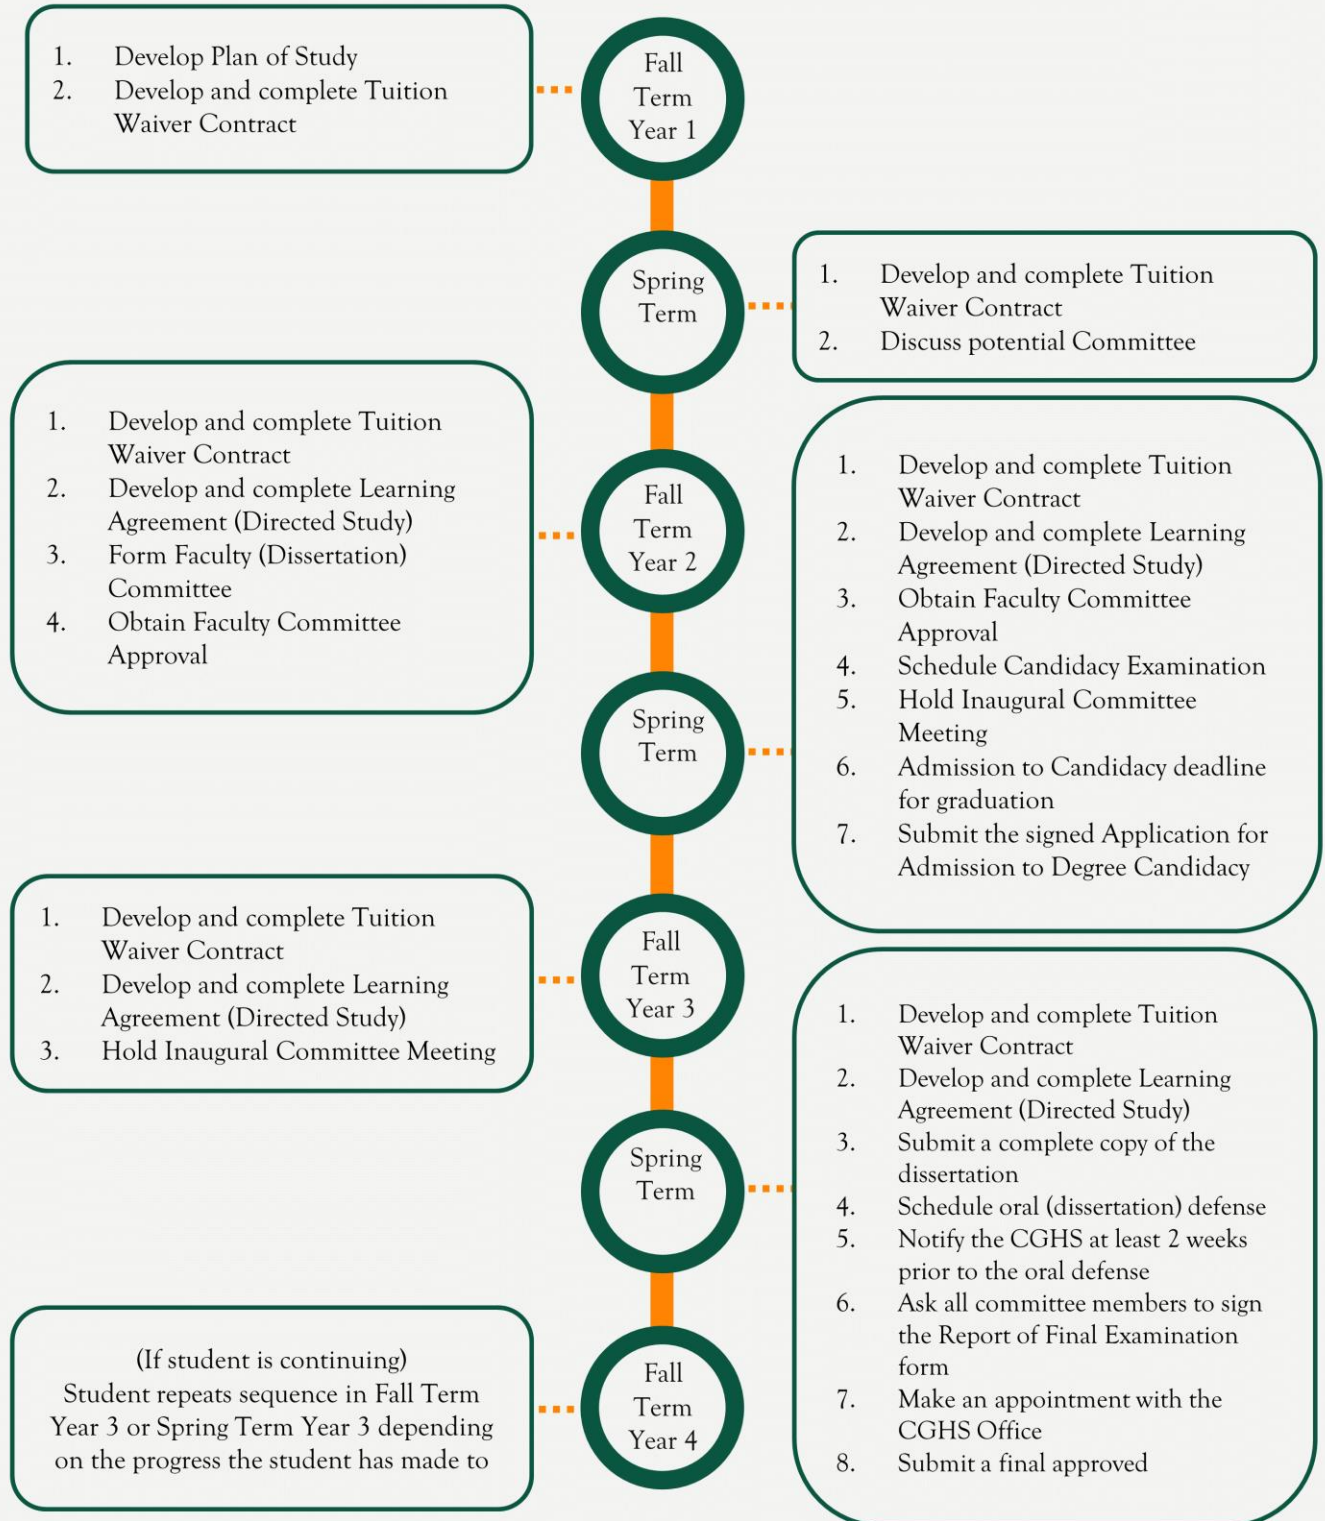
1. Develop Plan of Study
2. Develop and complete Tuition Waiver Contract

Fall Term Year 1

Spring Term

1. Develop and complete Tuition Waiver Contract
2. Discuss potential Committee

1. Develop and complete Tuition Waiver Contract
2. Develop and complete Learning Agreement (Directed Study)
3. Form Faculty (Dissertation) Committee
4. Obtain Faculty Committee Approval

Fall Term Year 2

1. Develop and complete Tuition Waiver Contract
2. Develop and complete Learning Agreement (Directed Study)
3. Obtain Faculty Committee Approval
4. Schedule Candidacy Examination
5. Hold Inaugural Committee Meeting
6. Admission to Candidacy deadline for graduation
7. Submit the signed Application for Admission to Degree Candidacy

Spring Term

1. Develop and complete Tuition Waiver Contract
2. Develop and complete Learning Agreement (Directed Study)
3. Hold Inaugural Committee Meeting

Fall Term Year 3

1. Develop and complete Tuition Waiver Contract
2. Develop and complete Learning Agreement (Directed Study)
3. Submit a complete copy of the dissertation
4. Schedule oral (dissertation) defense
5. Notify the CGHS at least 2 weeks prior to the oral defense
6. Ask all committee members to sign the Report of Final Examination form
7. Make an appointment with the CGHS Office
8. Submit a final approved

Spring Term

(If student is continuing) Student repeats sequence in Fall Term Year 3 or Spring Term Year 3 depending on the progress the student has made to

Fall Term Year 4